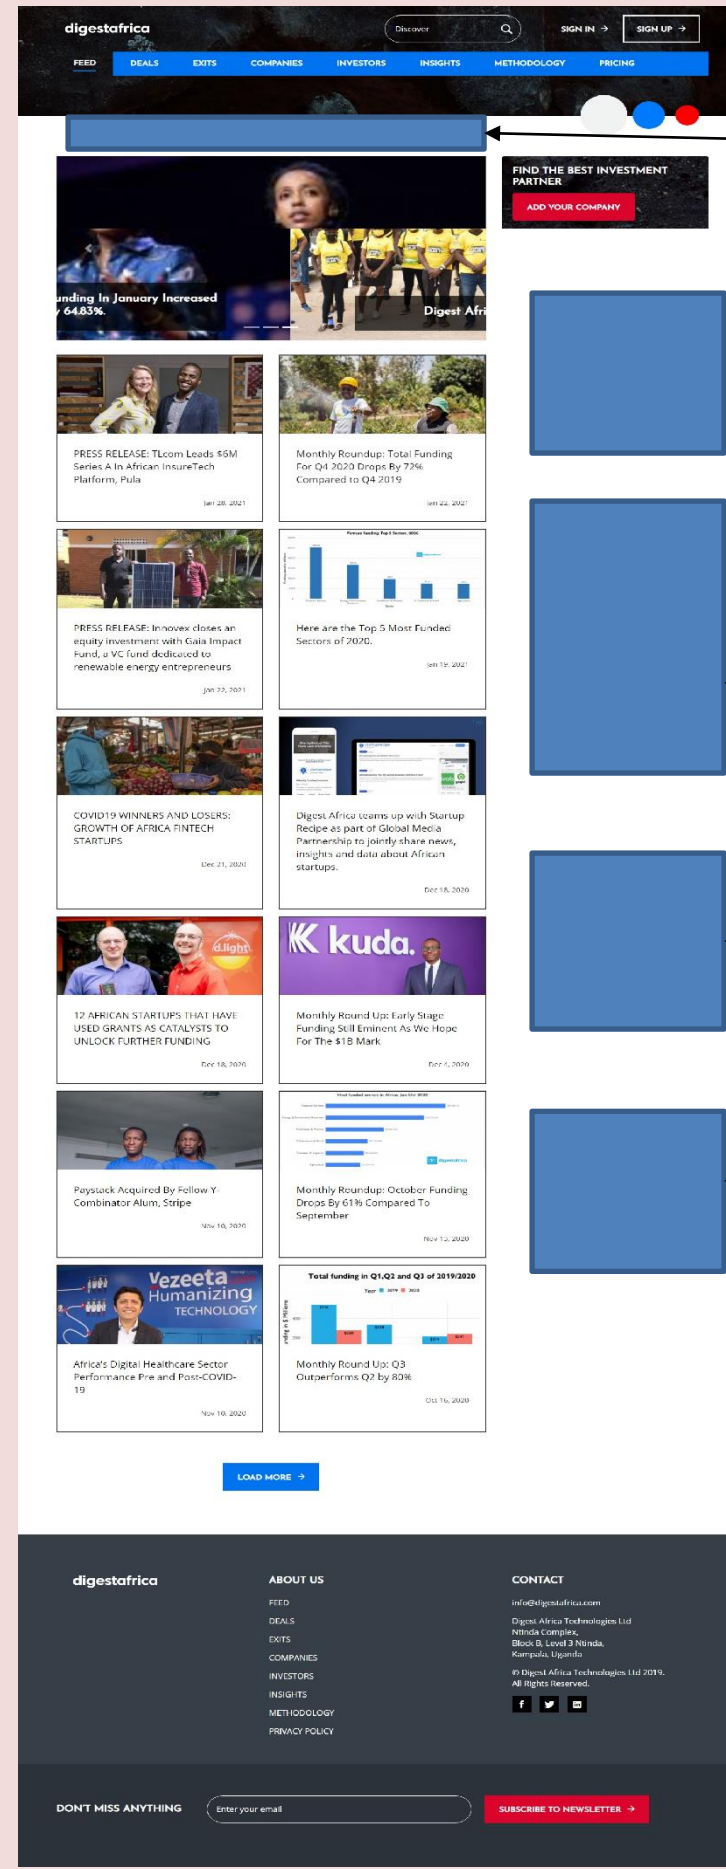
digestafrica

Discover

SIGN IN →

SIGN UP →

FEED DEALS EXITS COMPANIES INVESTORS INSIGHTS METHODOLOGY PRICING

FIND THE BEST INVESTMENT PARTNER

ADD YOUR COMPANY

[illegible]unding In January Increased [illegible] 64.83%.

Digest Afri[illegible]

PRESS RELEASE: TLcom Leads $6M Series A In African InsureTech Platform, Pula

Jan 28, 2021

Monthly Roundup: Total Funding For Q4 2020 Drops By 72% Compared to Q4 2019

Jan 22, 2021

PRESS RELEASE: Innovex closes an equity investment with Gaia Impact Fund, a VC fund dedicated to renewable energy entrepreneurs

Jan 22, 2021

Venture funding Top 5 Sectors, 2020

Here are the Top 5 Most Funded Sectors of 2020.

Jan 19, 2021

COVID19 WINNERS AND LOSERS: GROWTH OF AFRICA FINTECH STARTUPS

Dec 21, 2020

Digest Africa teams up with Startup Recipe as part of Global Media Partnership to jointly share news, insights and data about African startups.

Dec 18, 2020

d.light

12 AFRICAN STARTUPS THAT HAVE USED GRANTS AS CATALYSTS TO UNLOCK FURTHER FUNDING

Dec 18, 2020

kuda.

Monthly Round Up: Early Stage Funding Still Eminent As We Hope For The $1B Mark

Dec 4, 2020

Paystack Acquired By Follow Y-Combinator Alum, Stripe

Nov 16, 2020

Most funded sectors in Africa, Jan-Oct 2020

Monthly Roundup: October Funding Drops By 61% Compared To September

Nov 13, 2020

Vezeeta Humanizing TECHNOLOGY

Africa's Digital Healthcare Sector Performance Pre and Post-COVID-19

Nov 10, 2020

Total funding in Q1,Q2 and Q3 of 2019/2020

Year 2019 2020

Monthly Round Up: Q3 Outperforms Q2 by 80%

Oct 16, 2020

LOAD MORE →

digestafrica

ABOUT US

FEED
DEALS
EXITS
COMPANIES
INVESTORS
INSIGHTS
METHODOLOGY
PRIVACY POLICY

CONTACT

info@digestafrica.com

Digest Africa Technologies Ltd
Ntinda Complex,
Block B, Level 3 Ntinda,
Kampala, Uganda

© Digest Africa Technologies Ltd 2019.
All Rights Reserved.

DON'T MISS ANYTHING

Enter your email

SUBSCRIBE TO NEWSLETTER →